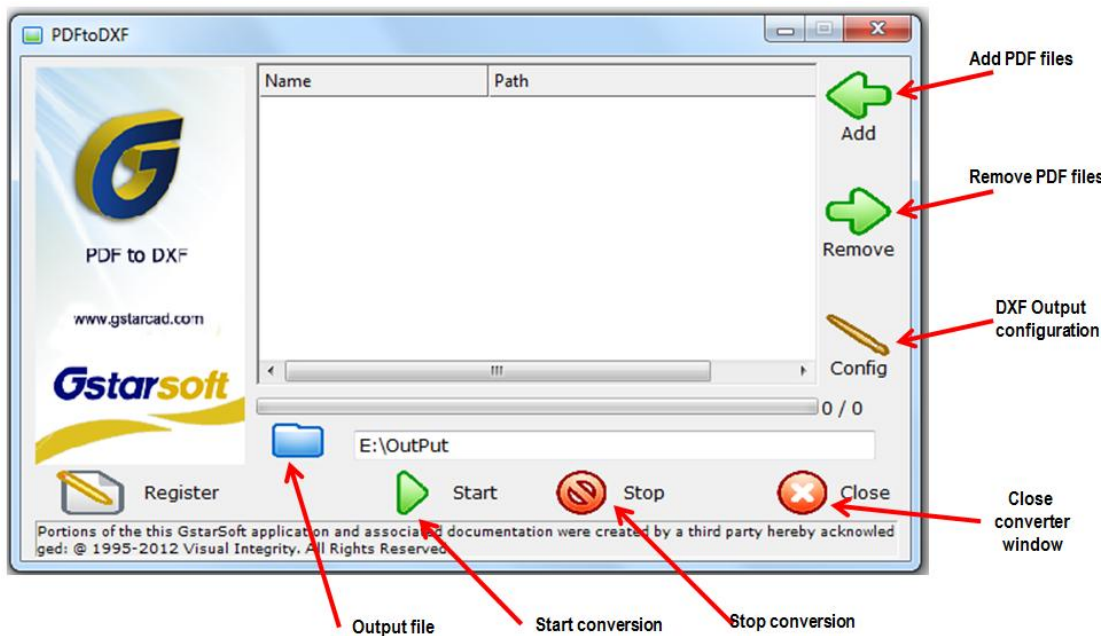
PDFtoDXF

PDF to DXF

www.gstarcad.com

Gstarsoft

| Name | Path |
|---|---|
| | |

Add

Remove

Config

0 / 0

E:\OutPut

Register

Start

Stop

Close

Portions of the this GstarSoft application and associated documentation were created by a third party hereby acknowledged: @ 1995-2012 Visual Integrity. All Rights Reserved

Add PDF files

Remove PDF files

DXF Output configuration

Close converter window

Output file

Start conversion

Stop conversion